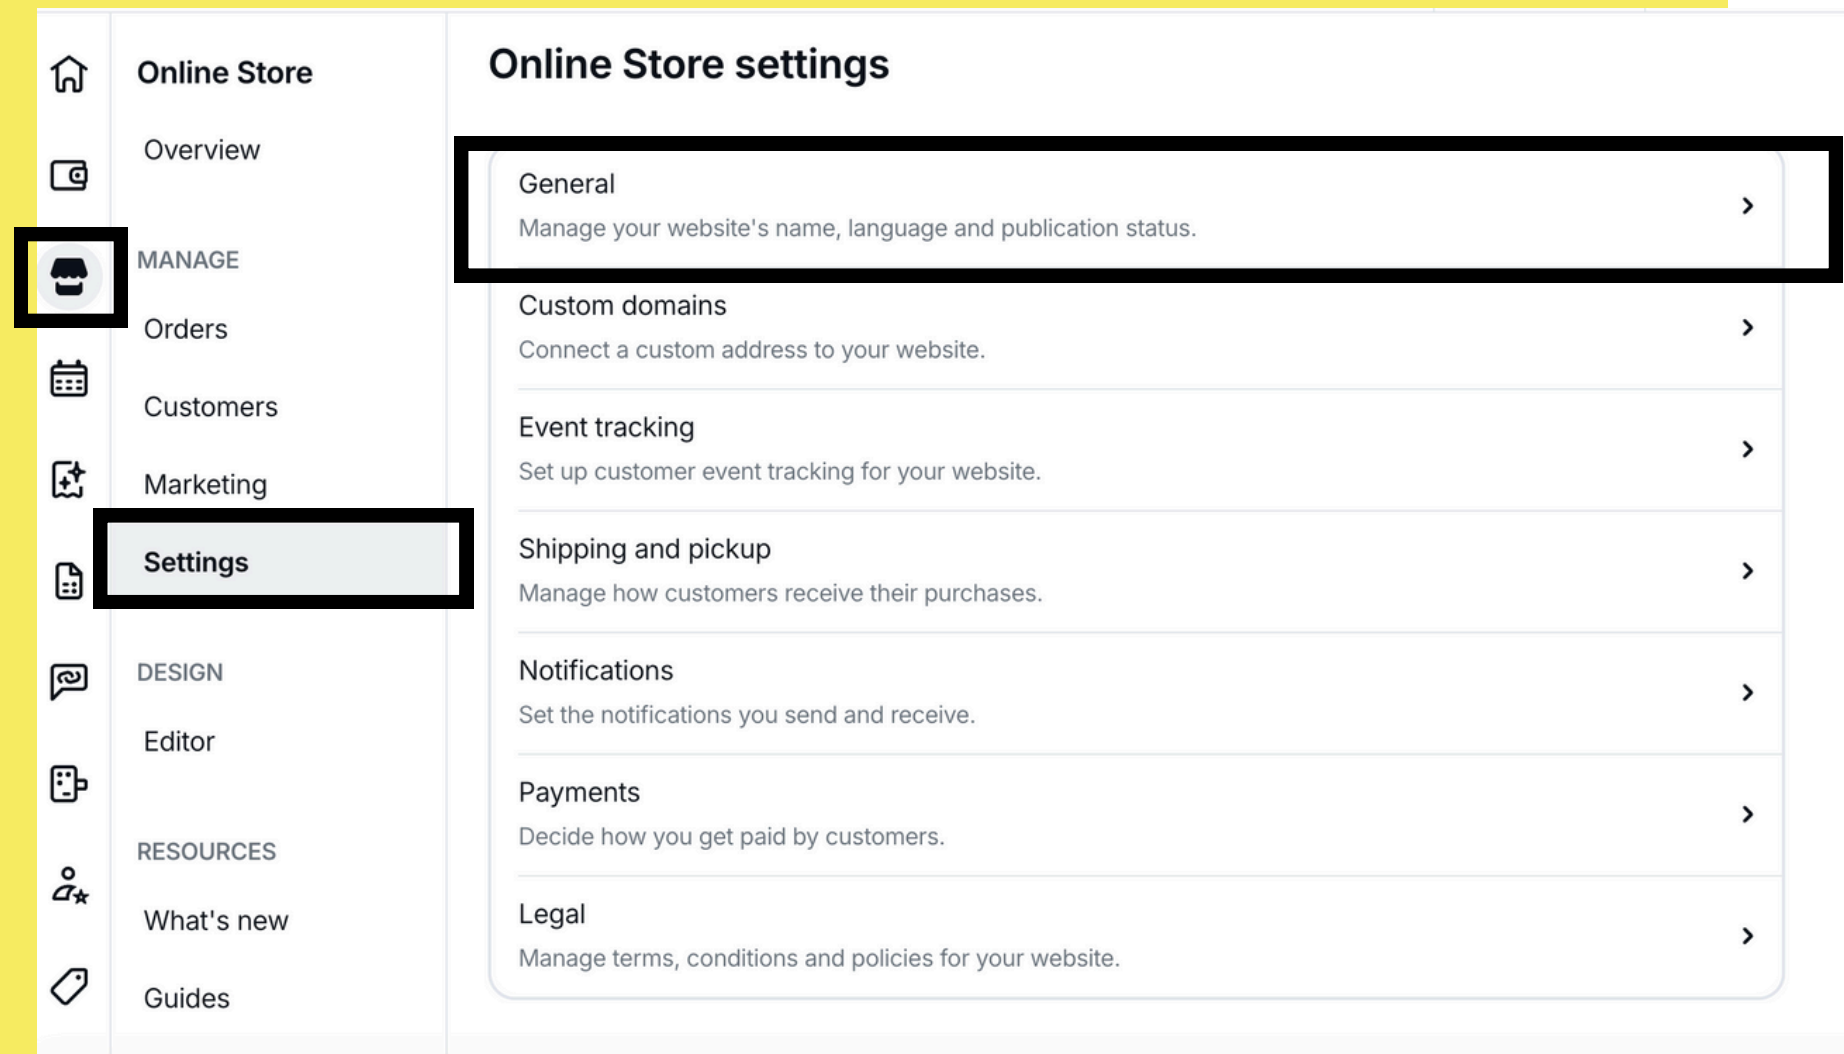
Online Store

Overview

MANAGE

Orders

Customers

Marketing

Settings

DESIGN

Editor

RESOURCES

What's new

Guides

Online Store settings

General
Manage your website's name, language and publication status.

Custom domains
Connect a custom address to your website.

Event tracking
Set up customer event tracking for your website.

Shipping and pickup
Manage how customers receive their purchases.

Notifications
Set the notifications you send and receive.

Payments
Decide how you get paid by customers.

Legal
Manage terms, conditions and policies for your website.